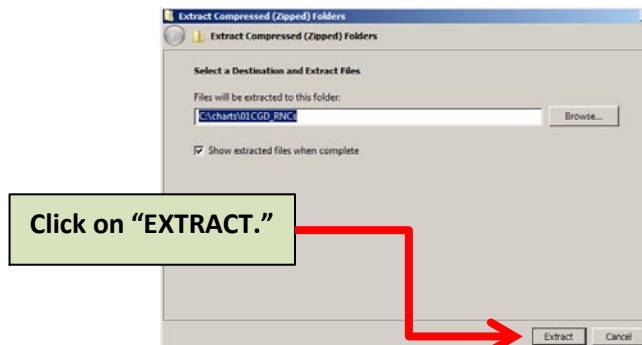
Extract Compressed (Zipped) Folders

Extract Compressed (Zipped) Folders

Select a Destination and Extract Files

Files will be extracted to this folder:

C:\charts\01CGD_RNC

Browse...

Show extracted files when complete

Click on "EXTRACT."

Extract

Cancel